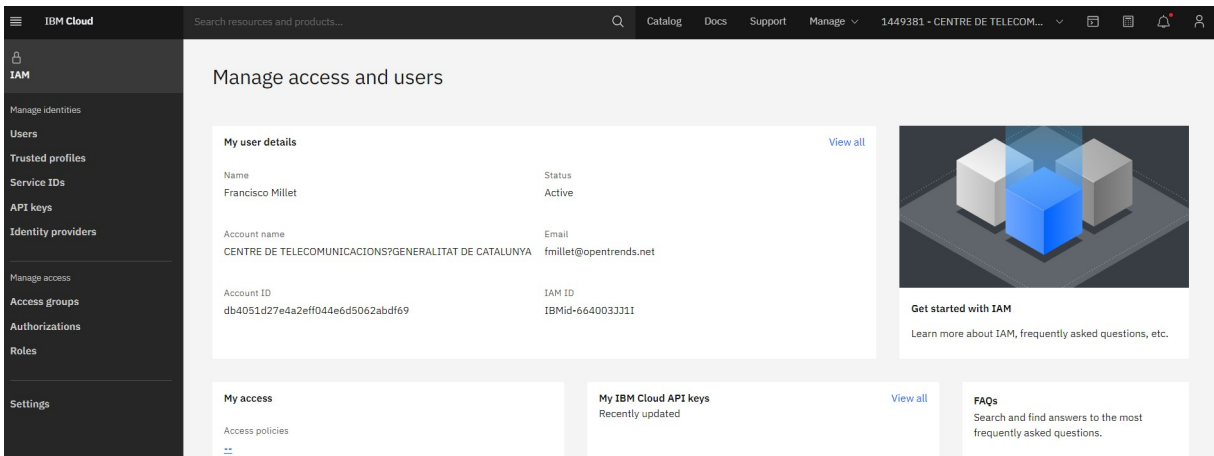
IBM Cloud

Search resources and products...

Catalog Docs Support Manage

1449381 - CENTRE DE TELECOM...

IAM

Manage identities

Users

Trusted profiles

Service IDs

API keys

Identity providers

Manage access

Access groups

Authorizations

Roles

Settings

Manage access and users

My user details

View all

Name
Francisco Millet

Status
Active

Account name
CENTRE DE TELECOMUNICACIONS?GENERALITAT DE CATALUNYA

Email
fmillet@opentrends.net

Account ID
db4051d27e4a2eff044e6d5062abdf69

IAM ID
IBMid-664003JJ1I

Get started with IAM

Learn more about IAM, frequently asked questions, etc.

My access

Access policies

--

My IBM Cloud API keys

Recently updated

View all

FAQs

Search and find answers to the most frequently asked questions.